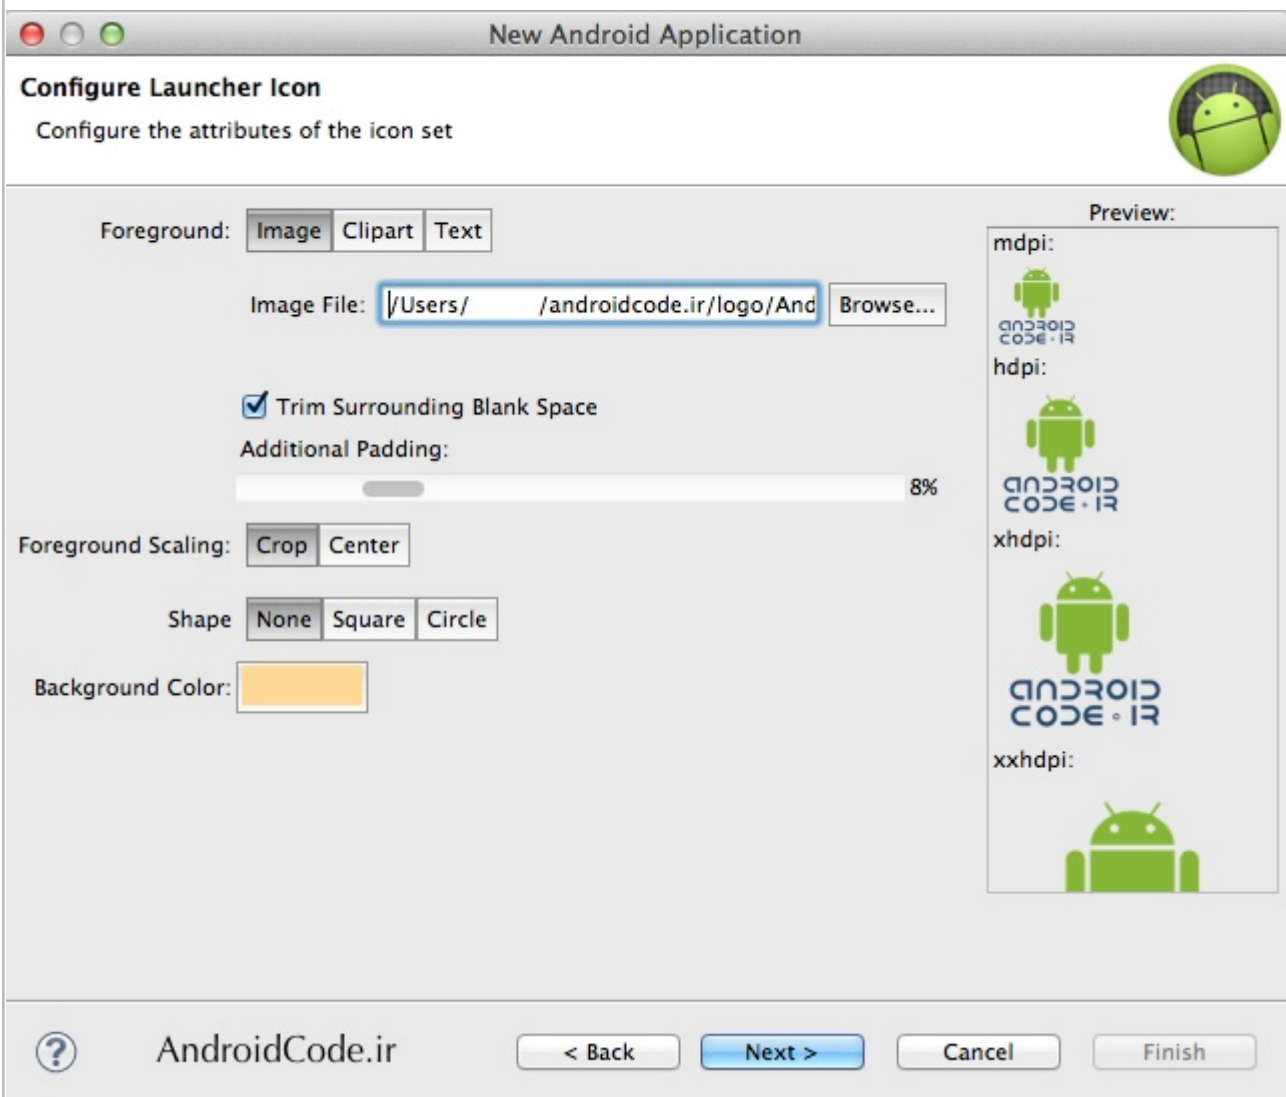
New Android Application

Configure Launcher Icon

Configure the attributes of the icon set

Foreground: Image Clipart Text

Image File: /Users/ /androidcode.ir/logo/And Browse...

Trim Surrounding Blank Space

Additional Padding:

8%

Foreground Scaling: Crop Center

Shape None Square Circle

Background Color:

Preview:

mdpi:

android code·ir

hdpi:

android code·ir

xhdpi:

android code·ir

xxhdpi:

AndroidCode.ir

< Back Next > Cancel Finish